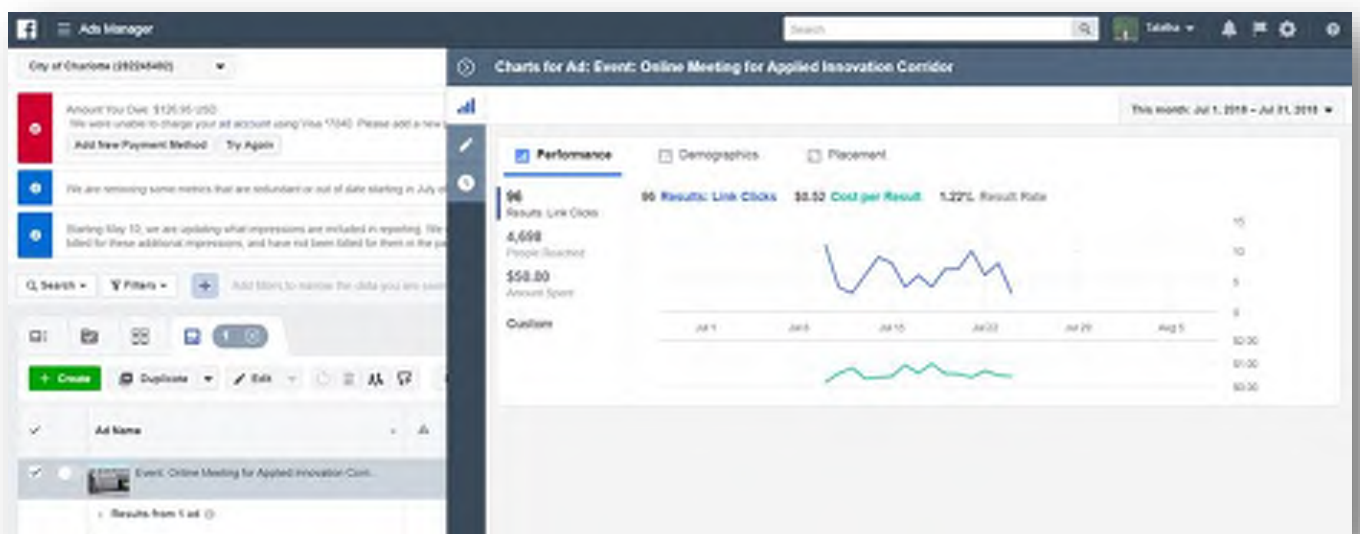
Ads Manager

Search

Tabitha

City of Charlotte (282245482)

Amount You Owe: $126.95 USD
We were unable to charge your ad account using Visa *7040. Please add a new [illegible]

Add New Payment Method
Try Again

We are removing some metrics that are redundant or out of date starting in July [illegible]

Starting May 10, we are updating what impressions are included in reporting. We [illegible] billed for these additional impressions, and have not been billed for them in the pa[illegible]

Search
Filters
Add filters to narrow the data you are see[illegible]

1

Create
Duplicate
Edit

Ad Name

Event: Online Meeting for Applied Innovation Corr...

Results from 1 ad

Charts for Ad: Event: Online Meeting for Applied Innovation Corridor

This month: Jul 1, 2018 – Jul 31, 2018

Performance
Demographics
Placement

96
Results: Link Clicks

4,698
People Reached

$50.80
Amount Spent

Custom

96 Results: Link Clicks
$0.53 Cost per Result
1.22% Result Rate

15
10
5
0

Jul 1
Jul 8
Jul 15
Jul 22
Jul 29
Aug 5

$2.00
$1.00
$0.00